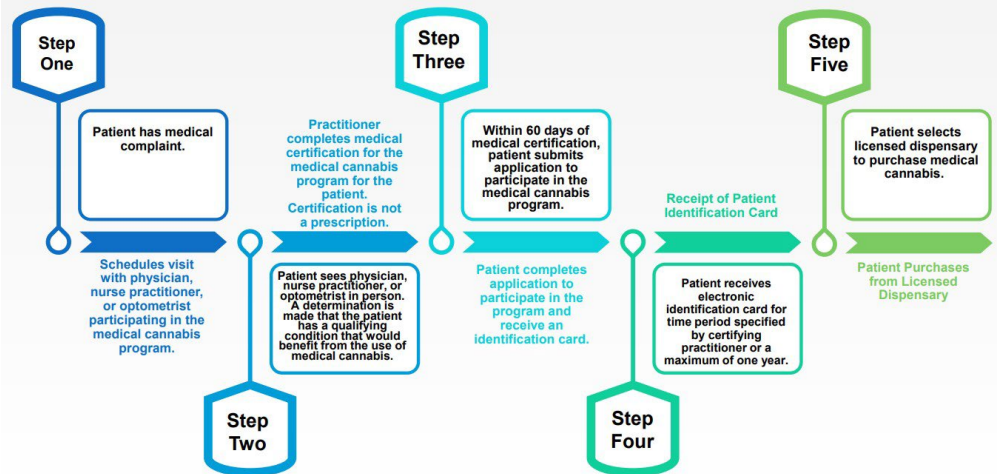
Step One

Patient has medical complaint.

Schedules visit with physician, nurse practitioner, or optometrist participating in the medical cannabis program.

Practitioner completes medical certification for the medical cannabis program for the patient. Certification is not a prescription.

Patient sees physician, nurse practitioner, or optometrist in person. A determination is made that the patient has a qualifying condition that would benefit from the use of medical cannabis.

Step Two

Step Three

Within 60 days of medical certification, patient submits application to participate in the medical cannabis program.

Patient completes application to participate in the program and receive an identification card.

Receipt of Patient Identification Card

Patient receives electronic identification card for time period specified by certifying practitioner or a maximum of one year.

Step Four

Step Five

Patient selects licensed dispensary to purchase medical cannabis.

Patient Purchases from Licensed Dispensary